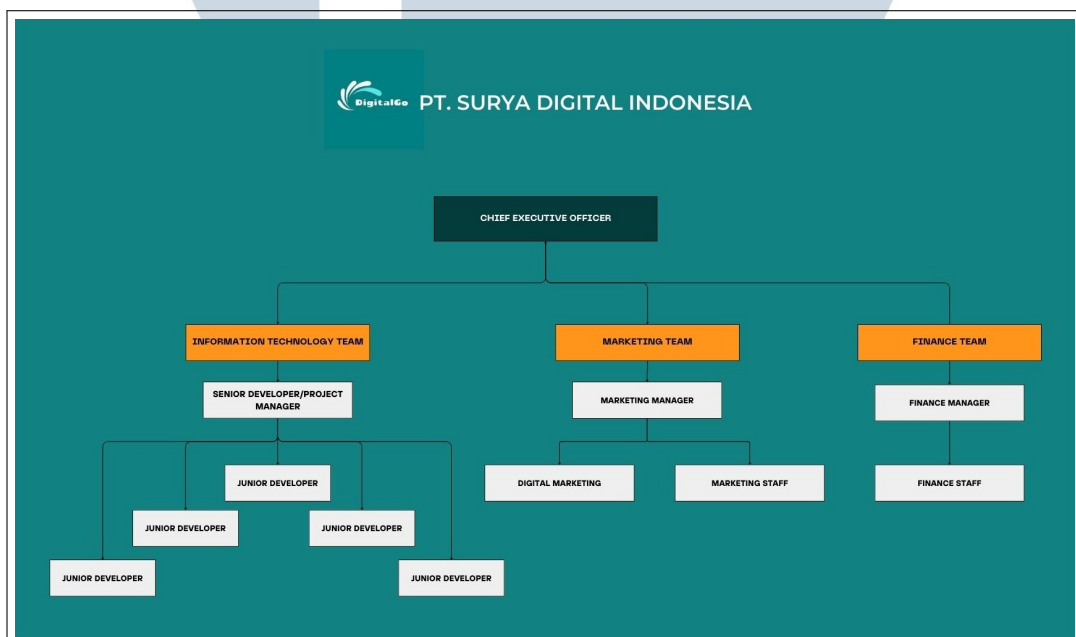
DigitalGo PT. SURYA DIGITAL INDONESIA

CHIEF EXECUTIVE OFFICER

INFORMATION TECHNOLOGY TEAM

SENIOR DEVELOPER/PROJECT MANAGER

JUNIOR DEVELOPER

JUNIOR DEVELOPER

JUNIOR DEVELOPER

JUNIOR DEVELOPER

JUNIOR DEVELOPER

MARKETING TEAM

MARKETING MANAGER

DIGITAL MARKETING

MARKETING STAFF

FINANCE TEAM

FINANCE MANAGER

FINANCE STAFF